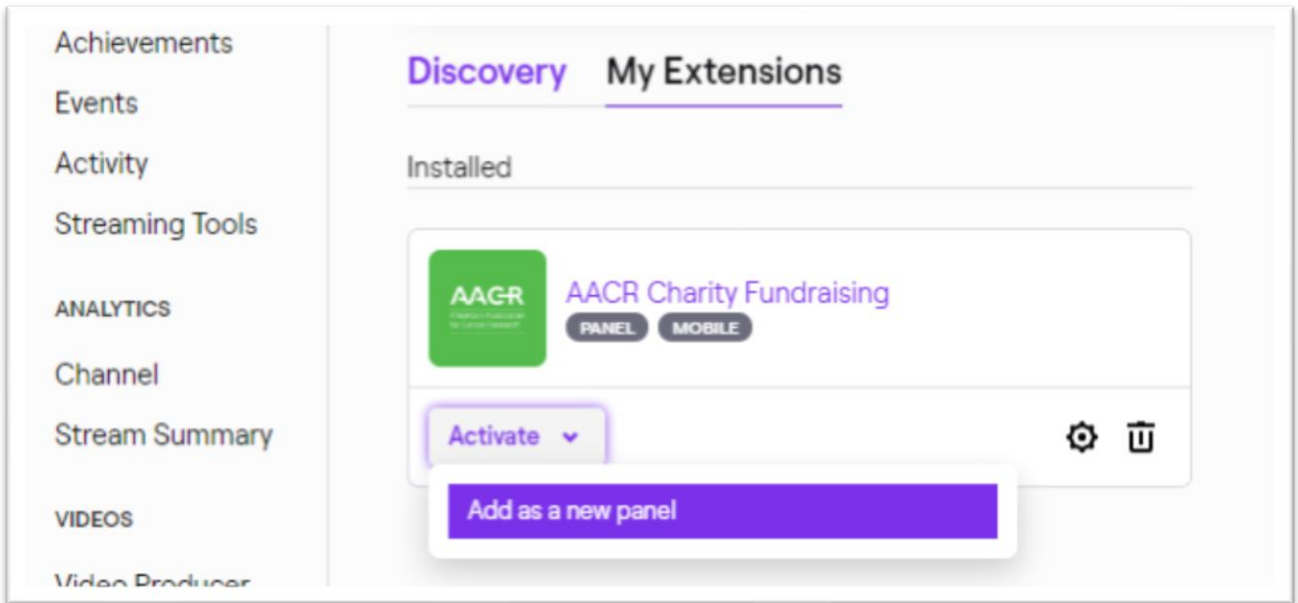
Achievements
Events
Activity
Streaming Tools

ANALYTICS

Channel
Stream Summary

VIDEOS

Video Producer

Discovery My Extensions

Installed

AACR

AACR Charity Fundraising

PANEL MOBILE

Activate

Add as a new panel